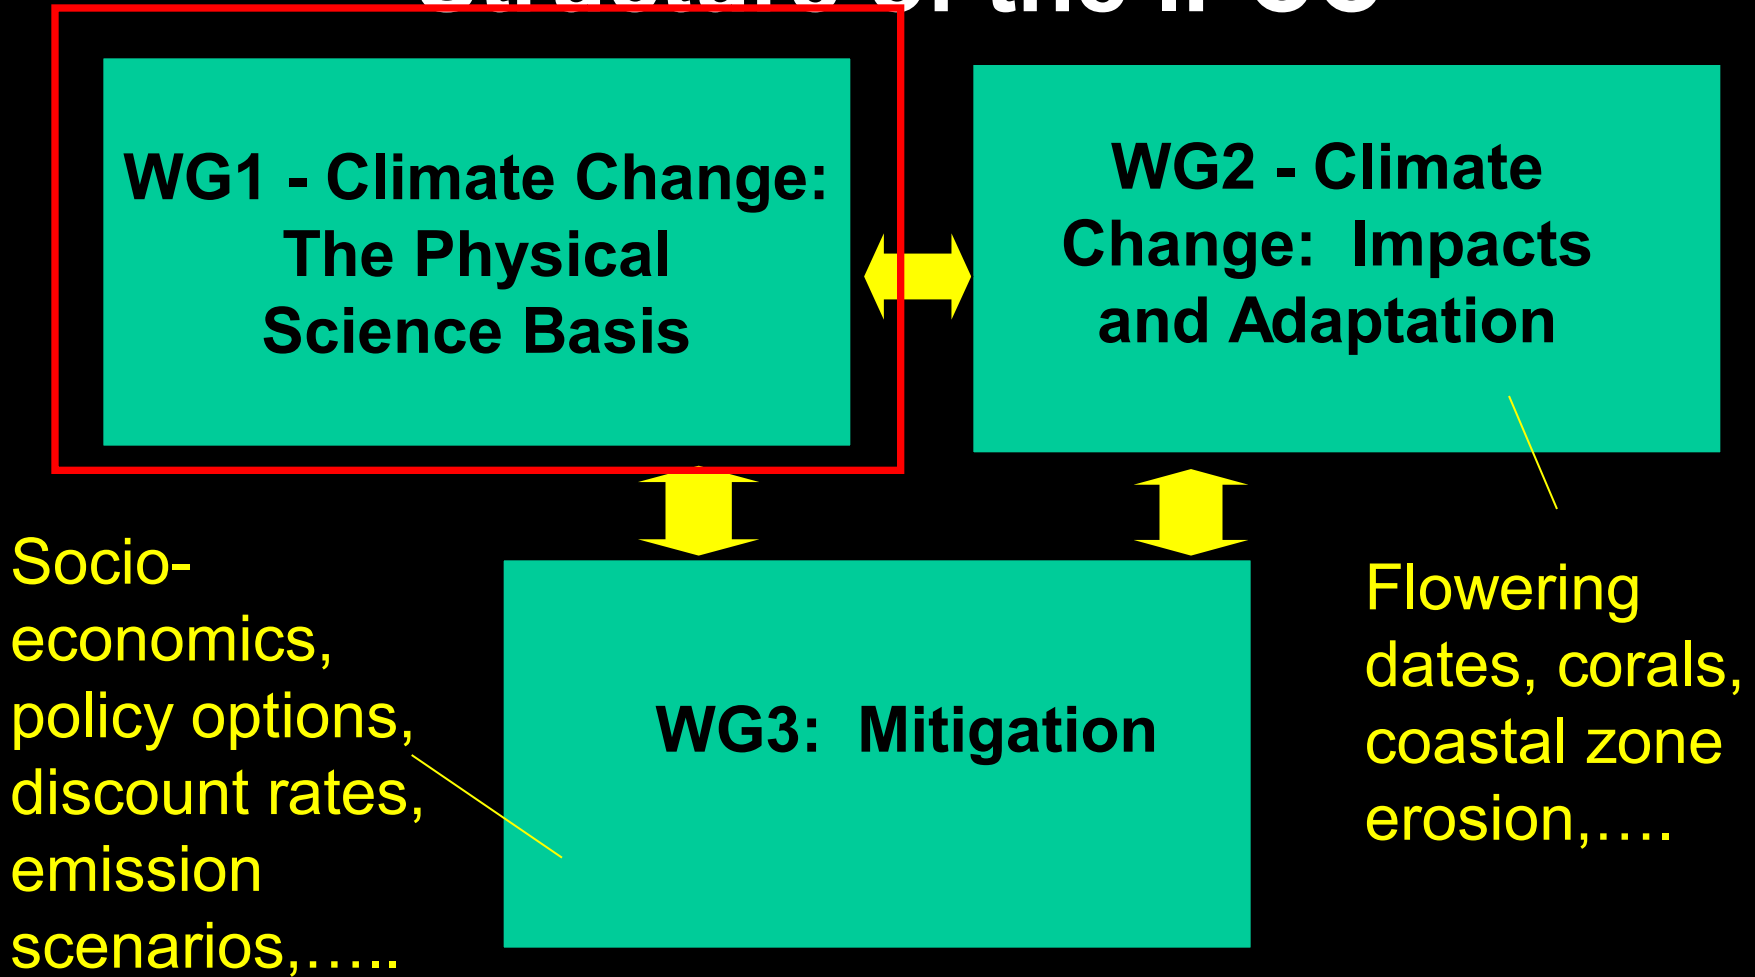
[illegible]

WG1 - Climate Change: The Physical Science Basis

WG2 - Climate Change: Impacts and Adaptation

WG3: Mitigation

Socio-economics, policy options, discount rates, emission scenarios,…..

Flowering dates, corals, coastal zone erosion,….